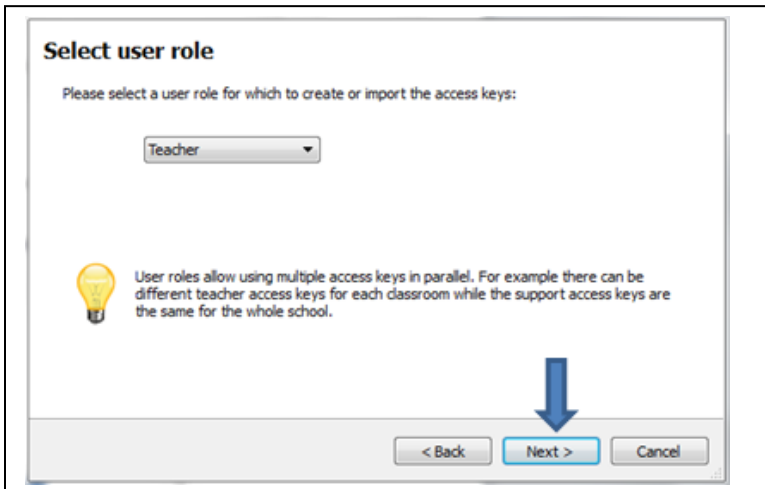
Select user role

Please select a user role for which to create or import the access keys:

Teacher

User roles allow using multiple access keys in parallel. For example there can be different teacher access keys for each classroom while the support access keys are the same for the whole school.

< Back

Next >

Cancel